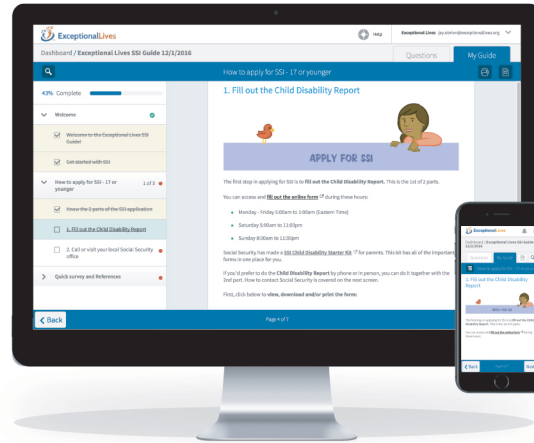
ExceptionalLives

Help

Exceptional Lives jay.alston@exceptionallives.org

Dashboard / Exceptional Lives SSI Guide 12/1/2016

Questions

My Guide

How to apply for SSI - 17 or younger

43% Complete

Welcome

~~Welcome to the Exceptional Lives SSI Guide!~~

~~Get started with SSI~~

How to apply for SSI - 17 or younger

1 of 3

~~Know the 2 parts of the SSI application~~

1. Fill out the Child Disability Report

2. Call or visit your local Social Security office

Quick survey and References

1. Fill out the Child Disability Report

APPLY FOR SSI

The first step in applying for SSI is to **fill out the Child Disability Report.** This is the 1st of 2 parts.

You can access and **fill out the online form** during these hours:

- Monday - Friday 5:00am to 1:00am (Eastern Time)
- Saturday 5:00am to 11:00pm
- Sunday 8:00am to 11:30pm

Social Security has made a **SSI Child Disability Starter Kit** for parents. This kit has all of the important forms in one place for you.

If you'd prefer to do the **Child Disability Report** by phone or in person, you can do it together with the 2nd part. How to contact Social Security is covered on the next screen.

First, click below to **view, download and/or print the form:**

Back

Page 4 of 7

ExceptionalLives

Dashboard / Exceptional Lives SSI Guide 12/1/2016

Questions

My Guide

1. Fill out the Child Disability Report

APPLY FOR SSI

The first step in applying for SSI is to **fill out the Child Disability Report.** This is the 1st of 2 parts.

You can access and **fill out the online form** during these hours:

Back

Next